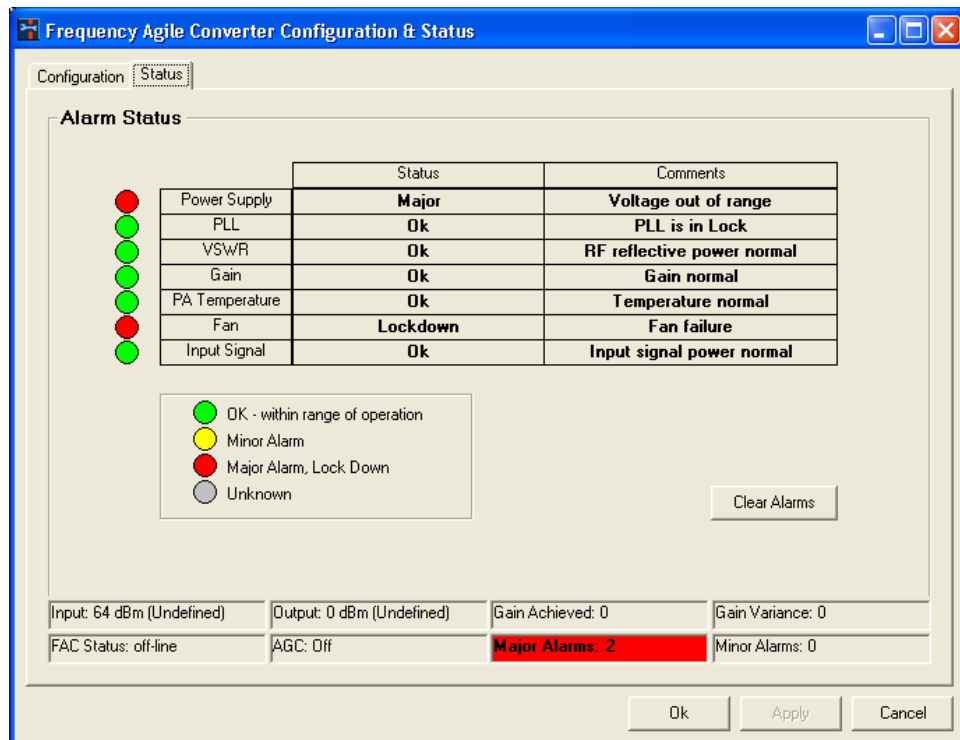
Frequency Agile Converter Configuration & Status

Configuration | Status

Alarm Status

| | Status | Comments |
|---|---|---|
| Power Supply | Major | Voltage out of range |
| PLL | Ok | PLL is in Lock |
| VSWR | Ok | RF reflective power normal |
| Gain | Ok | Gain normal |
| PA Temperature | Ok | Temperature normal |
| Fan | Lockdown | Fan failure |
| Input Signal | Ok | Input signal power normal |

OK - within range of operation
Minor Alarm
Major Alarm, Lock Down
Unknown

Clear Alarms

Input: 64 dBm (Undefined)
Output: 0 dBm (Undefined)
Gain Achieved: 0
Gain Variance: 0
FAC Status: off-line
AGC: Off
Major Alarms: 2
Minor Alarms: 0

Ok
Apply
Cancel